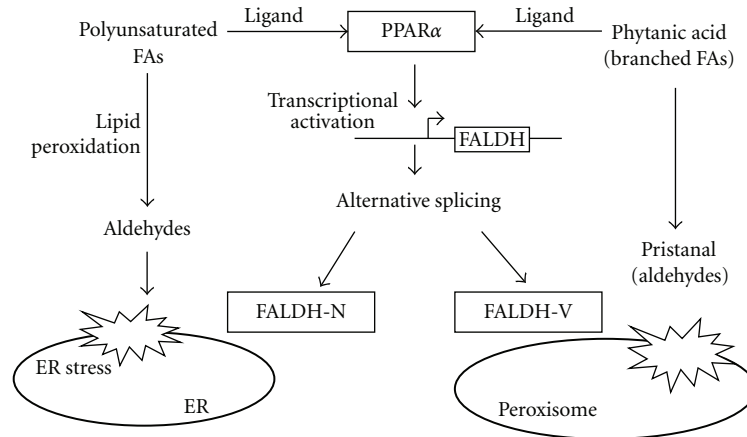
Polyunsaturated FAs

Ligand

PPAR$\alpha$

Ligand

Phytanic acid (branched FAs)

Transcriptional activation

FALDH

Lipid peroxidation

Alternative splicing

Aldehydes

Pristanal (aldehydes)

FALDH-N

FALDH-V

ER stress

ER

Peroxisome